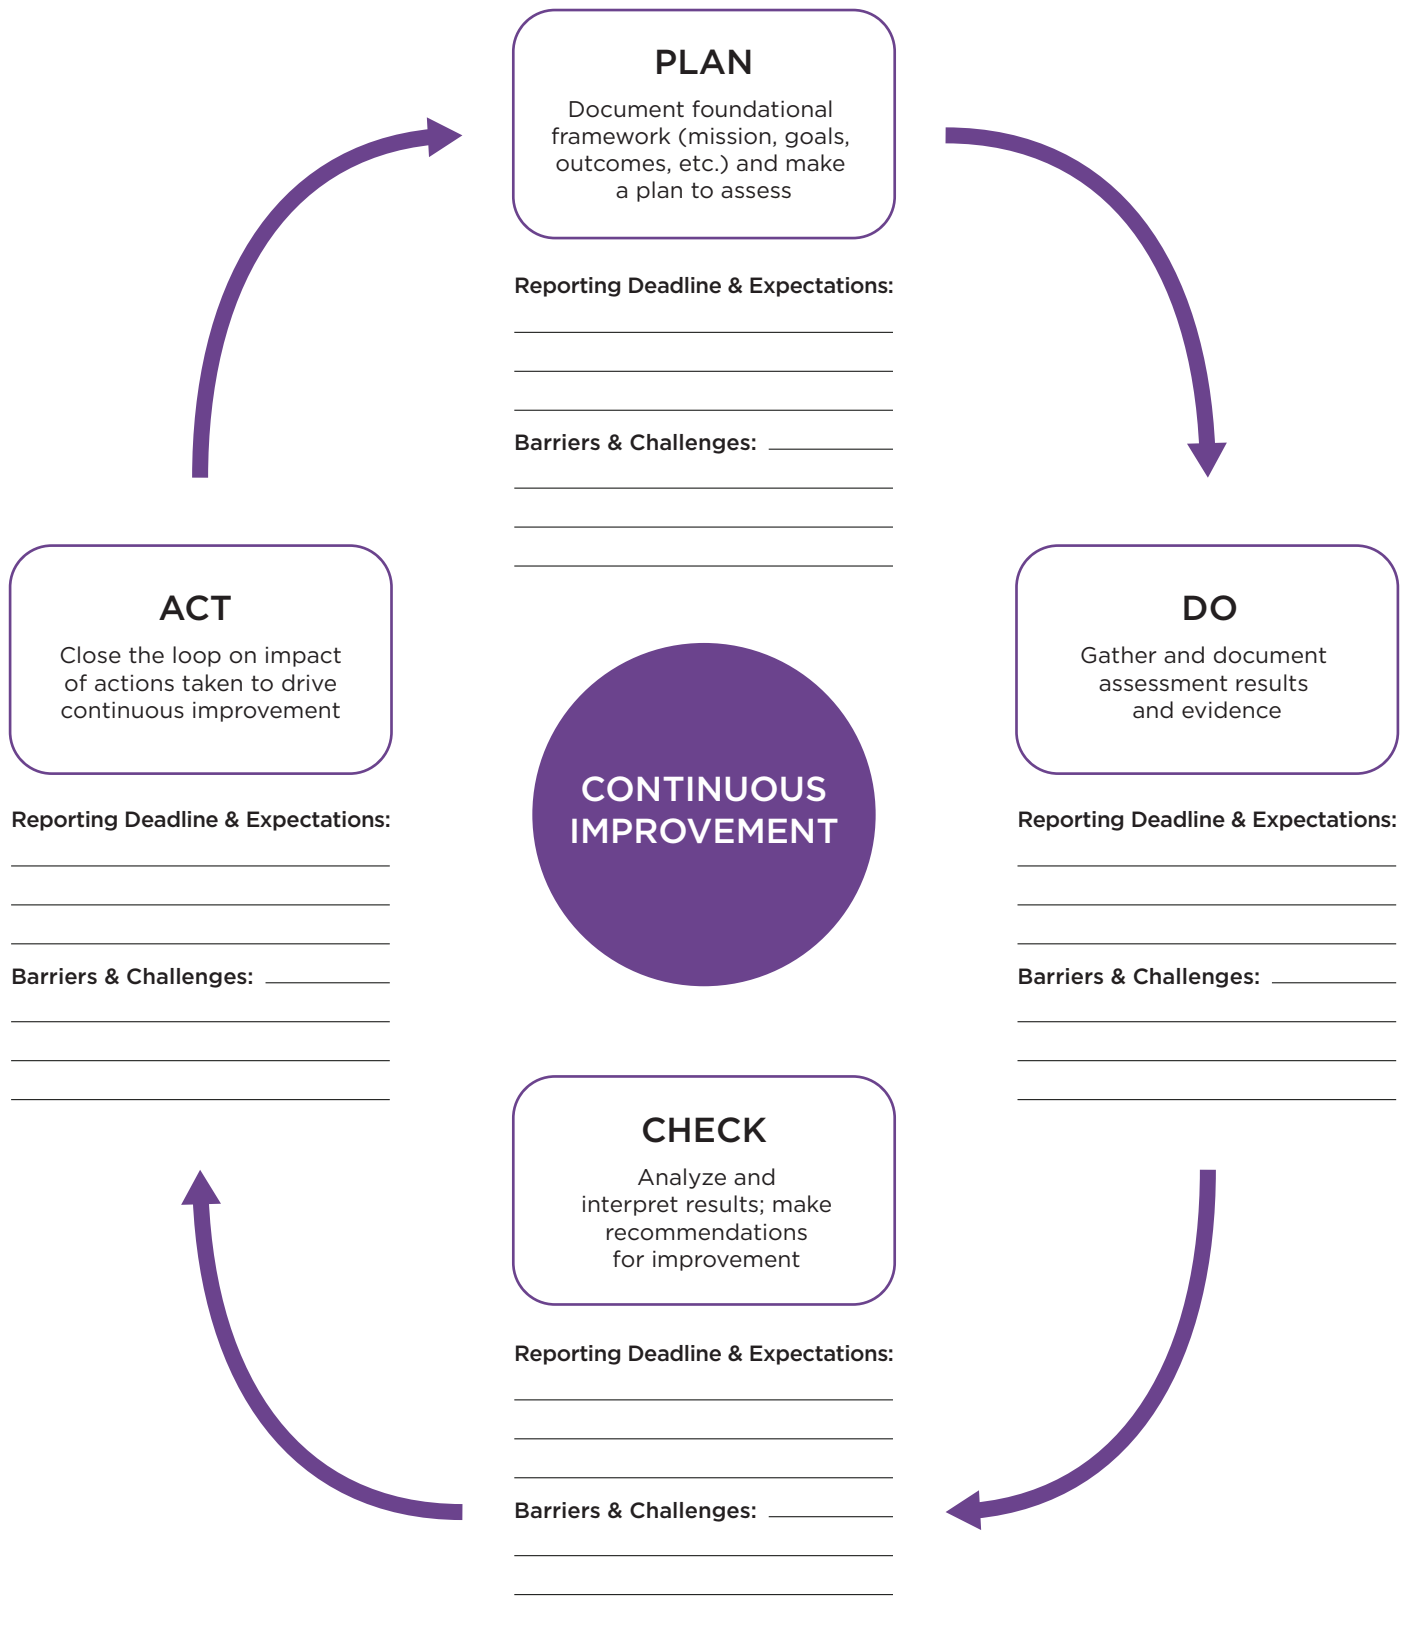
PLAN

Document foundational framework (mission, goals, outcomes, etc.) and make a plan to assess

Reporting Deadline & Expectations:

Barriers & Challenges:

ACT

Close the loop on impact of actions taken to drive continuous improvement

Reporting Deadline & Expectations:

Barriers & Challenges:

CONTINUOUS IMPROVEMENT

DO

Gather and document assessment results and evidence

Reporting Deadline & Expectations:

Barriers & Challenges:

CHECK

Analyze and interpret results; make recommendations for improvement

Reporting Deadline & Expectations:

Barriers & Challenges: